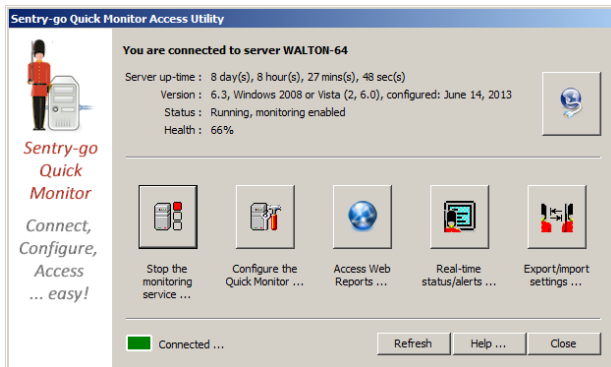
Sentry-go Quick Monitor Access Utility

Sentry-go Quick Monitor

Connect, Configure, Access ... easy!

You are connected to server WALTON-64

Server up-time : 8 day(s), 8 hour(s), 27 mins(s), 48 sec(s)
Version : 6.3, Windows 2008 or Vista (2, 6.0), configured: June 14, 2013
Status : Running, monitoring enabled
Health : 66%

Stop the monitoring service ...

Configure the Quick Monitor ...

Access Web Reports ...

Real-time status/alerts ...

Export/import settings ...

Connected ...

Refresh

Help ...

Close